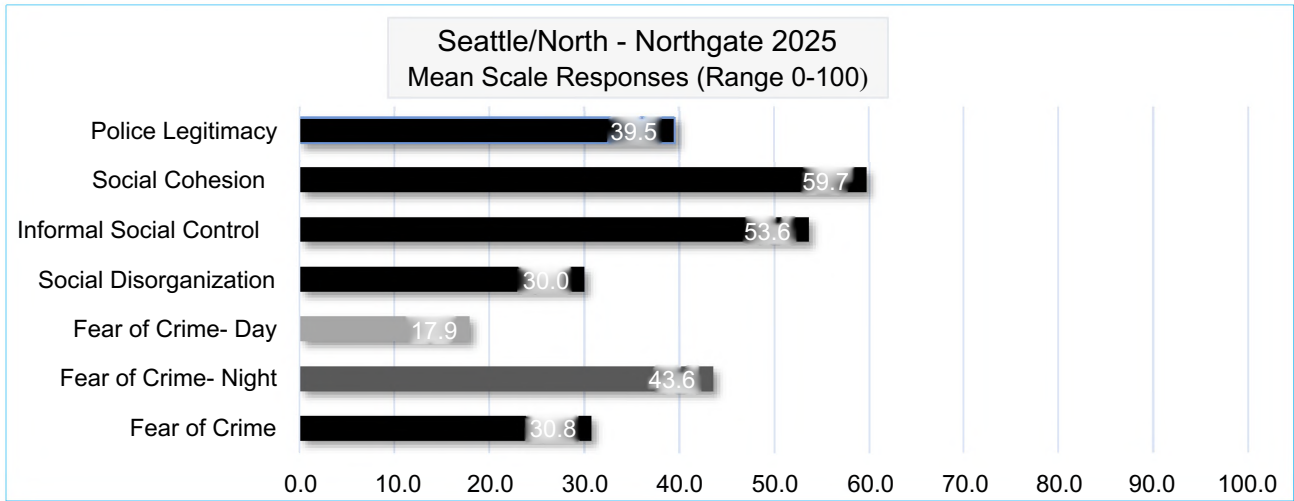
Seattle/North - Northgate 2025
Mean Scale Responses (Range 0-100)

| Scale | Mean |
|---|---|
| Police Legitimacy | 39.5 |
| Social Cohesion | 59.7 |
| Informal Social Control | 53.6 |
| Social Disorganization | 30.0 |
| Fear of Crime- Day | 17.9 |
| Fear of Crime- Night | 43.6 |
| Fear of Crime | 30.8 |

0.0 10.0 20.0 30.0 40.0 50.0 60.0 70.0 80.0 90.0 100.0